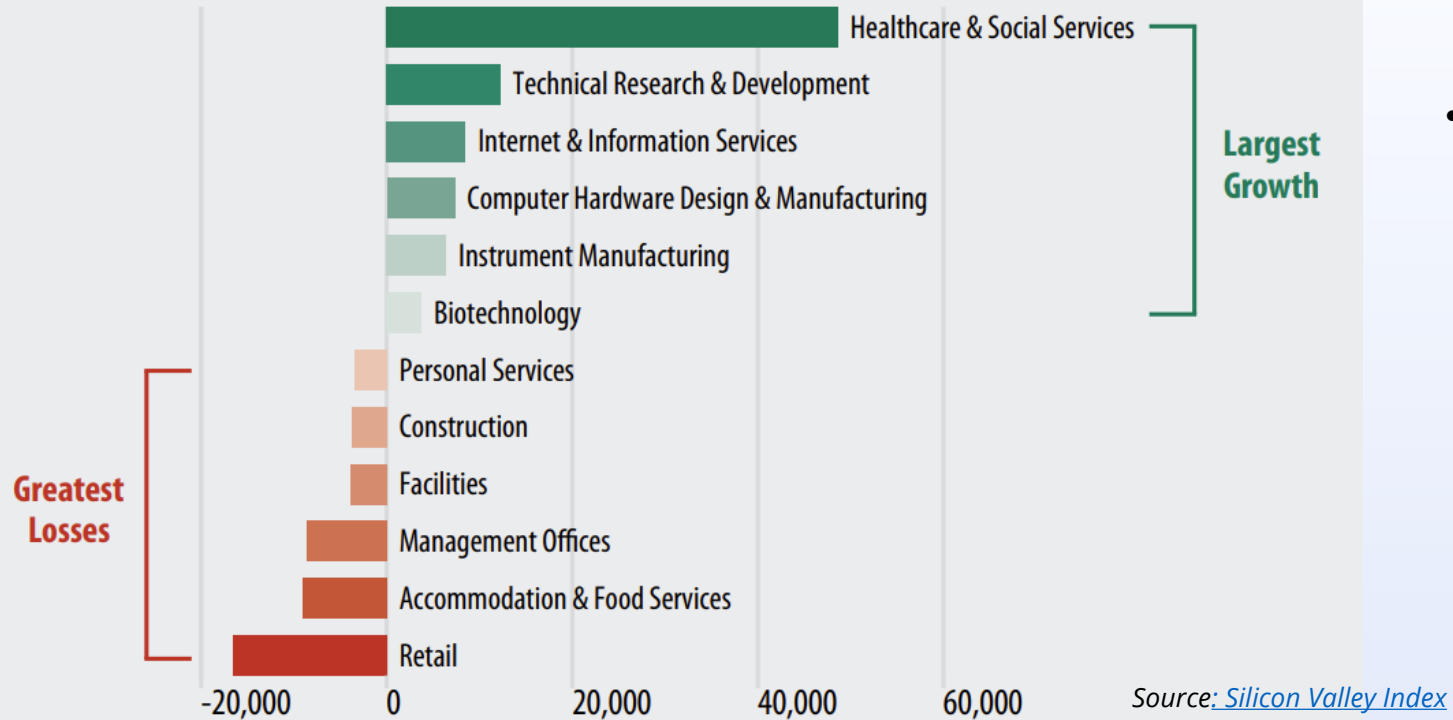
Healthcare & Social Services
Technical Research & Development
Internet & Information Services
Computer Hardware Design & Manufacturing
Instrument Manufacturing
Biotechnology
Personal Services
Construction
Facilities
Management Offices
Accommodation & Food Services
Retail

Largest Growth

Greatest Losses

-20,000 0 20,000 40,000 60,000

Source: Silicon Valley Index